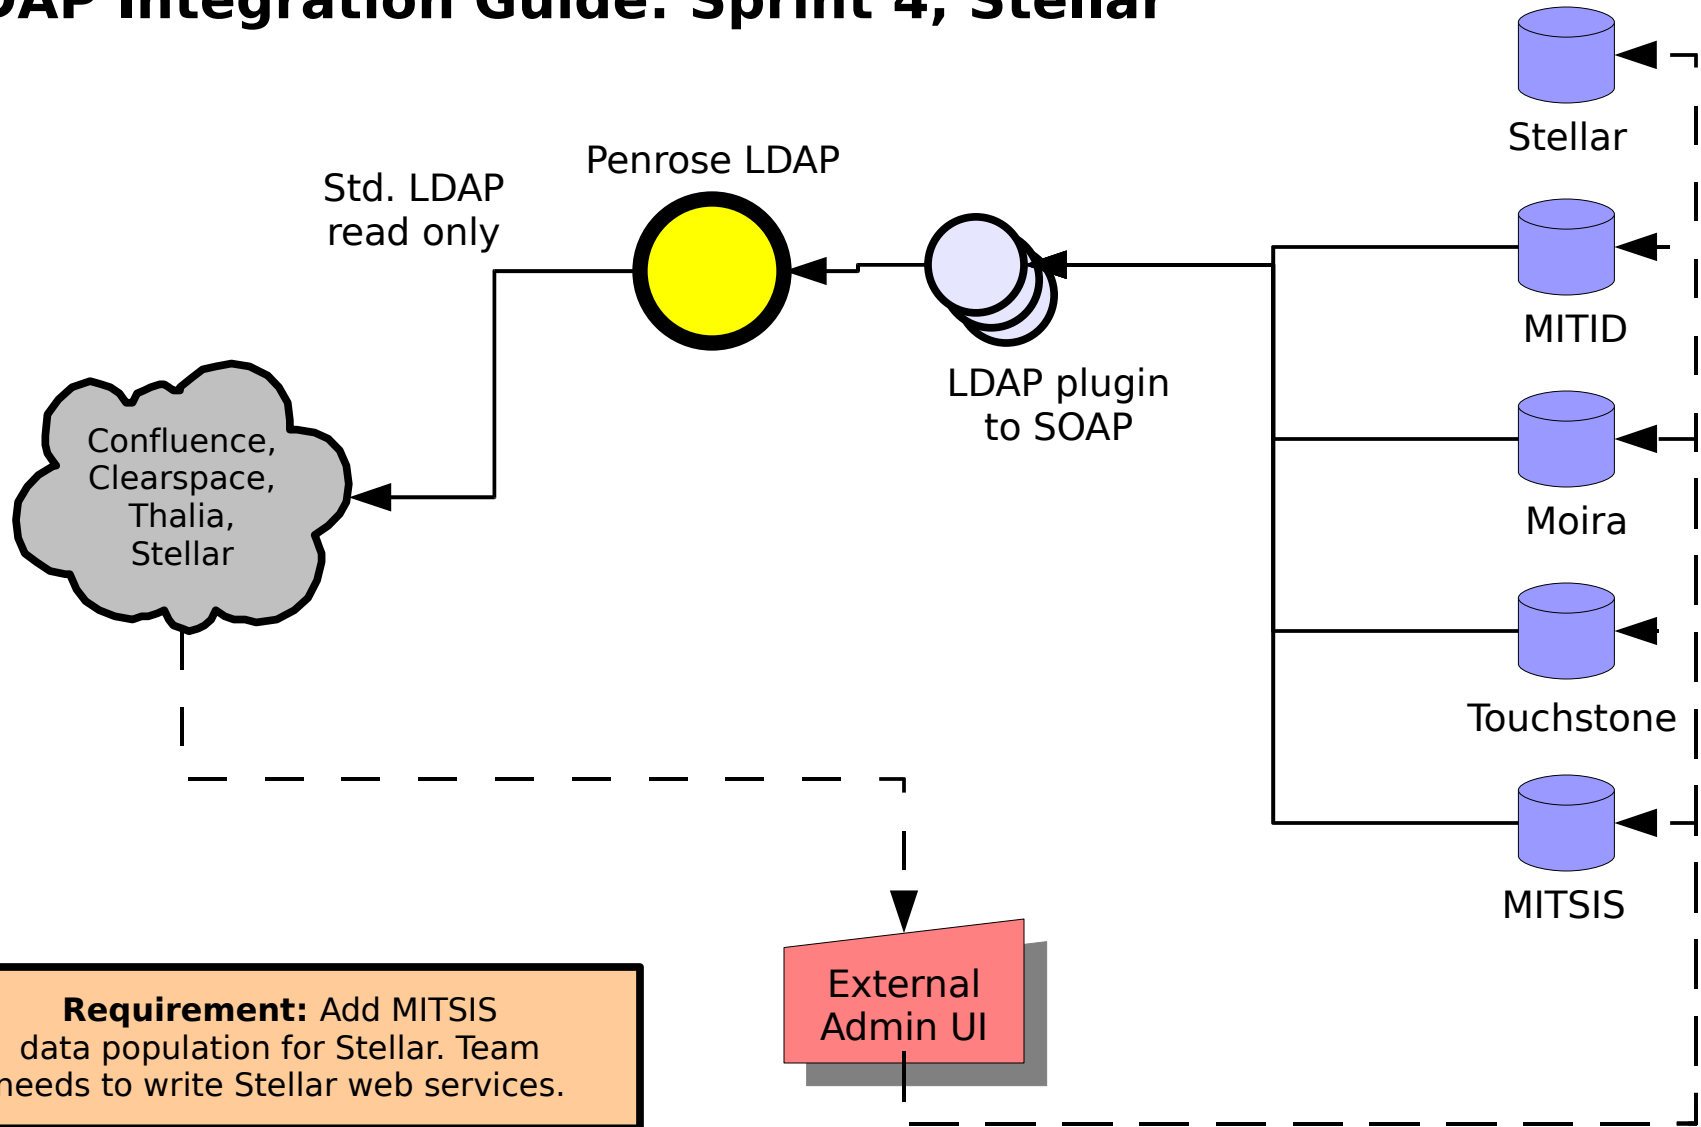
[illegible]AP Integration Guide: Sprint 4, Stellar

Stellar

Penrose LDAP

Std. LDAP read only

MITID

LDAP plugin to SOAP

Confluence, Clearspace, Thalia, Stellar

Moira

Touchstone

MITSIS

External Admin UI

**Requirement:** Add MITSIS data population for Stellar. Team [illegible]needs to write Stellar web services.